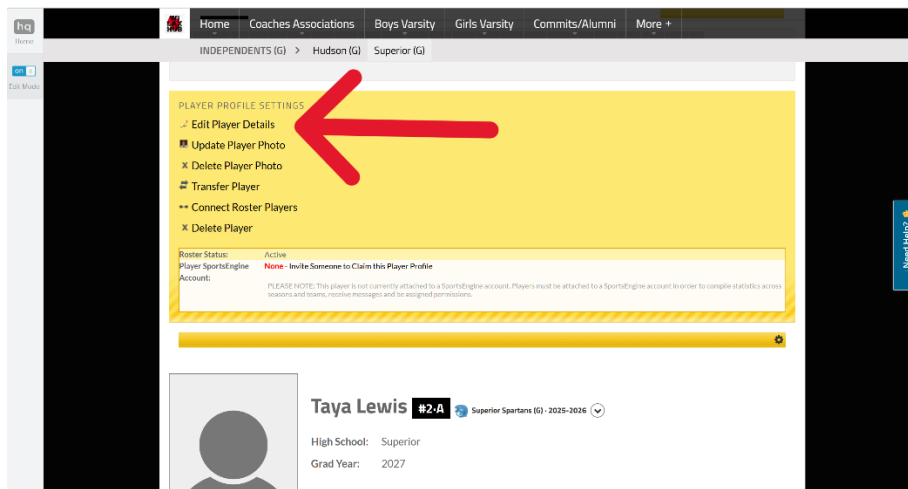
hq
Home

on
Edit Mode

Home
Coaches Associations
Boys Varsity
Girls Varsity
Commits/Alumni
More +

INDEPENDENTS (G) > Hudson (G) Superior (G)

PLAYER PROFILE SETTINGS
Edit Player Details
Update Player Photo
Delete Player Photo
Transfer Player
Connect Roster Players
Delete Player

Roster Status: Active
Player SportsEngine Account: None - Invite Someone to Claim this Player Profile

PLEASE NOTE: This player is not currently attached to a SportsEngine account. Players must be attached to a SportsEngine account in order to compile statistics across seasons and teams, receive messages and be assigned permissions.

Taya Lewis #2·A Superior Spartans (G) - 2025-2026

High School: Superior
Grad Year: 2027

Need Help?